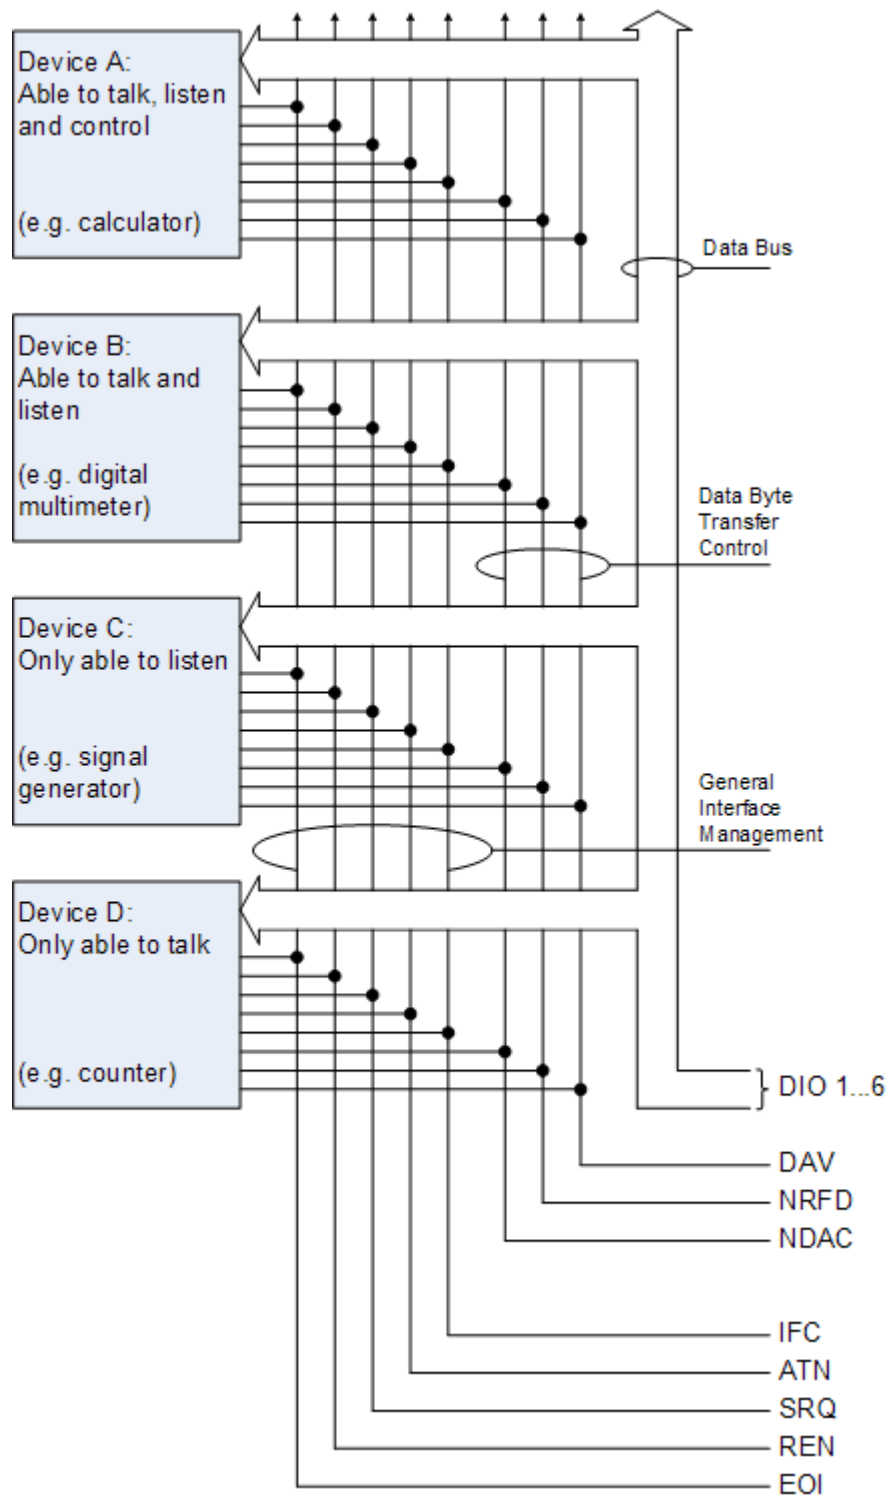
Device A:
Able to talk, listen and control

(e.g. calculator)

Data Bus

Device B:
Able to talk and listen

(e.g. digital multimeter)

Data Byte Transfer Control

Device C:
Only able to listen

(e.g. signal generator)

General Interface Management

Device D:
Only able to talk

(e.g. counter)

DIO 1...6

DAV
NRFD
NDAC

IFC
ATN
SRQ
REN
EOI